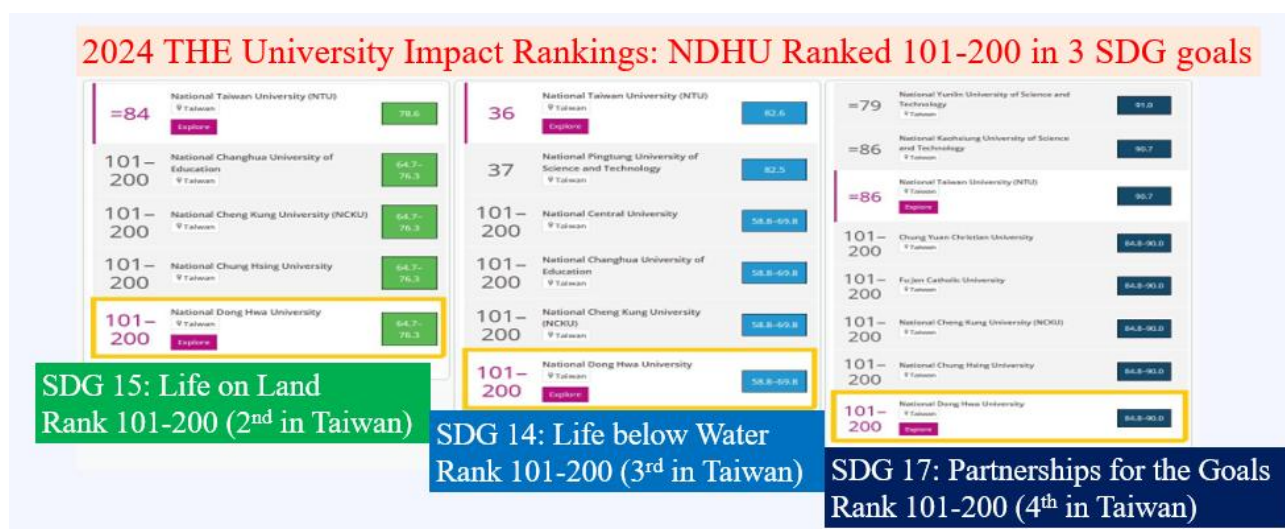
2024 THE University Impact Rankings: NDHU Ranked 101-200 in 3 SDG goals

| Rank | University | Score |
|---|---|---|
| =84 | National Taiwan University (NTU) Taiwan Explore | 78.6 |
| 101–200 | National Changhua University of Education Taiwan | 64.7–76.3 |
| 101–200 | National Cheng Kung University (NCKU) Taiwan | 64.7–76.3 |
| 101–200 | National Chung Hsing University Taiwan | 64.7–76.3 |
| 101–200 | National Dong Hwa University Taiwan Explore | 64.7–76.3 |

SDG 15: Life on Land
Rank 101-200 (2$^{nd}$ in Taiwan)

| Rank | University | Score |
|---|---|---|
| 36 | National Taiwan University (NTU) Taiwan Explore | 82.6 |
| 37 | National Pingtung University of Science and Technology Taiwan | 82.5 |
| 101–200 | National Central University Taiwan | 58.8–69.8 |
| 101–200 | National Changhua University of Education Taiwan | 58.8–69.8 |
| 101–200 | National Cheng Kung University (NCKU) Taiwan | 58.8–69.8 |
| 101–200 | National Dong Hwa University Taiwan Explore | 58.8–69.8 |

SDG 14: Life below Water
Rank 101-200 (3$^{rd}$ in Taiwan)

| Rank | University | Score |
|---|---|---|
| =79 | National Yunlin University of Science and Technology Taiwan | 91.0 |
| =86 | National Kaohsiung University of Science and Technology Taiwan | 90.7 |
| =86 | National Taiwan University (NTU) Taiwan Explore | 90.7 |
| 101–200 | Chung Yuan Christian University Taiwan | 84.8–90.0 |
| 101–200 | Fu Jen Catholic University Taiwan | 84.8–90.0 |
| 101–200 | National Cheng Kung University (NCKU) Taiwan | 84.8–90.0 |
| 101–200 | National Chung Hsing University Taiwan | 84.8–90.0 |
| 101–200 | National Dong Hwa University Taiwan Explore | 84.8–90.0 |

SDG 17: Partnerships for the Goals
Rank 101-200 (4$^{th}$ in Taiwan)